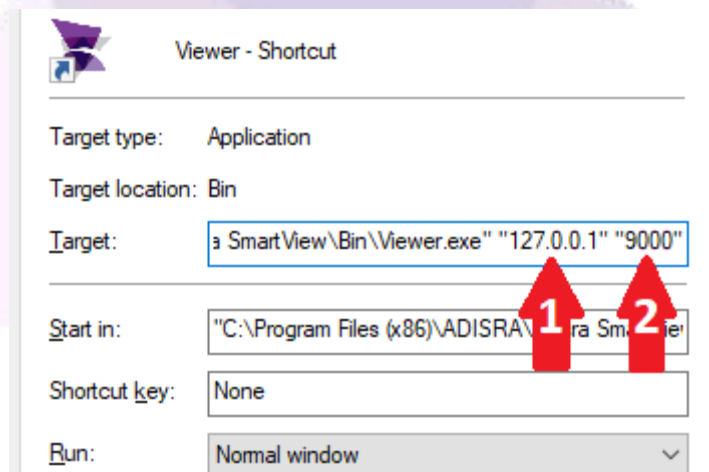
Viewer - Shortcut

Target type: Application

Target location: Bin

Target: a SmartView\Bin\Viewer.exe" "127.0.0.1" "9000"

1 2

Start in: "C:\Program Files (x86)\ADISRA\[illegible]ra Sma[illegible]

Shortcut key: None

Run: Normal window